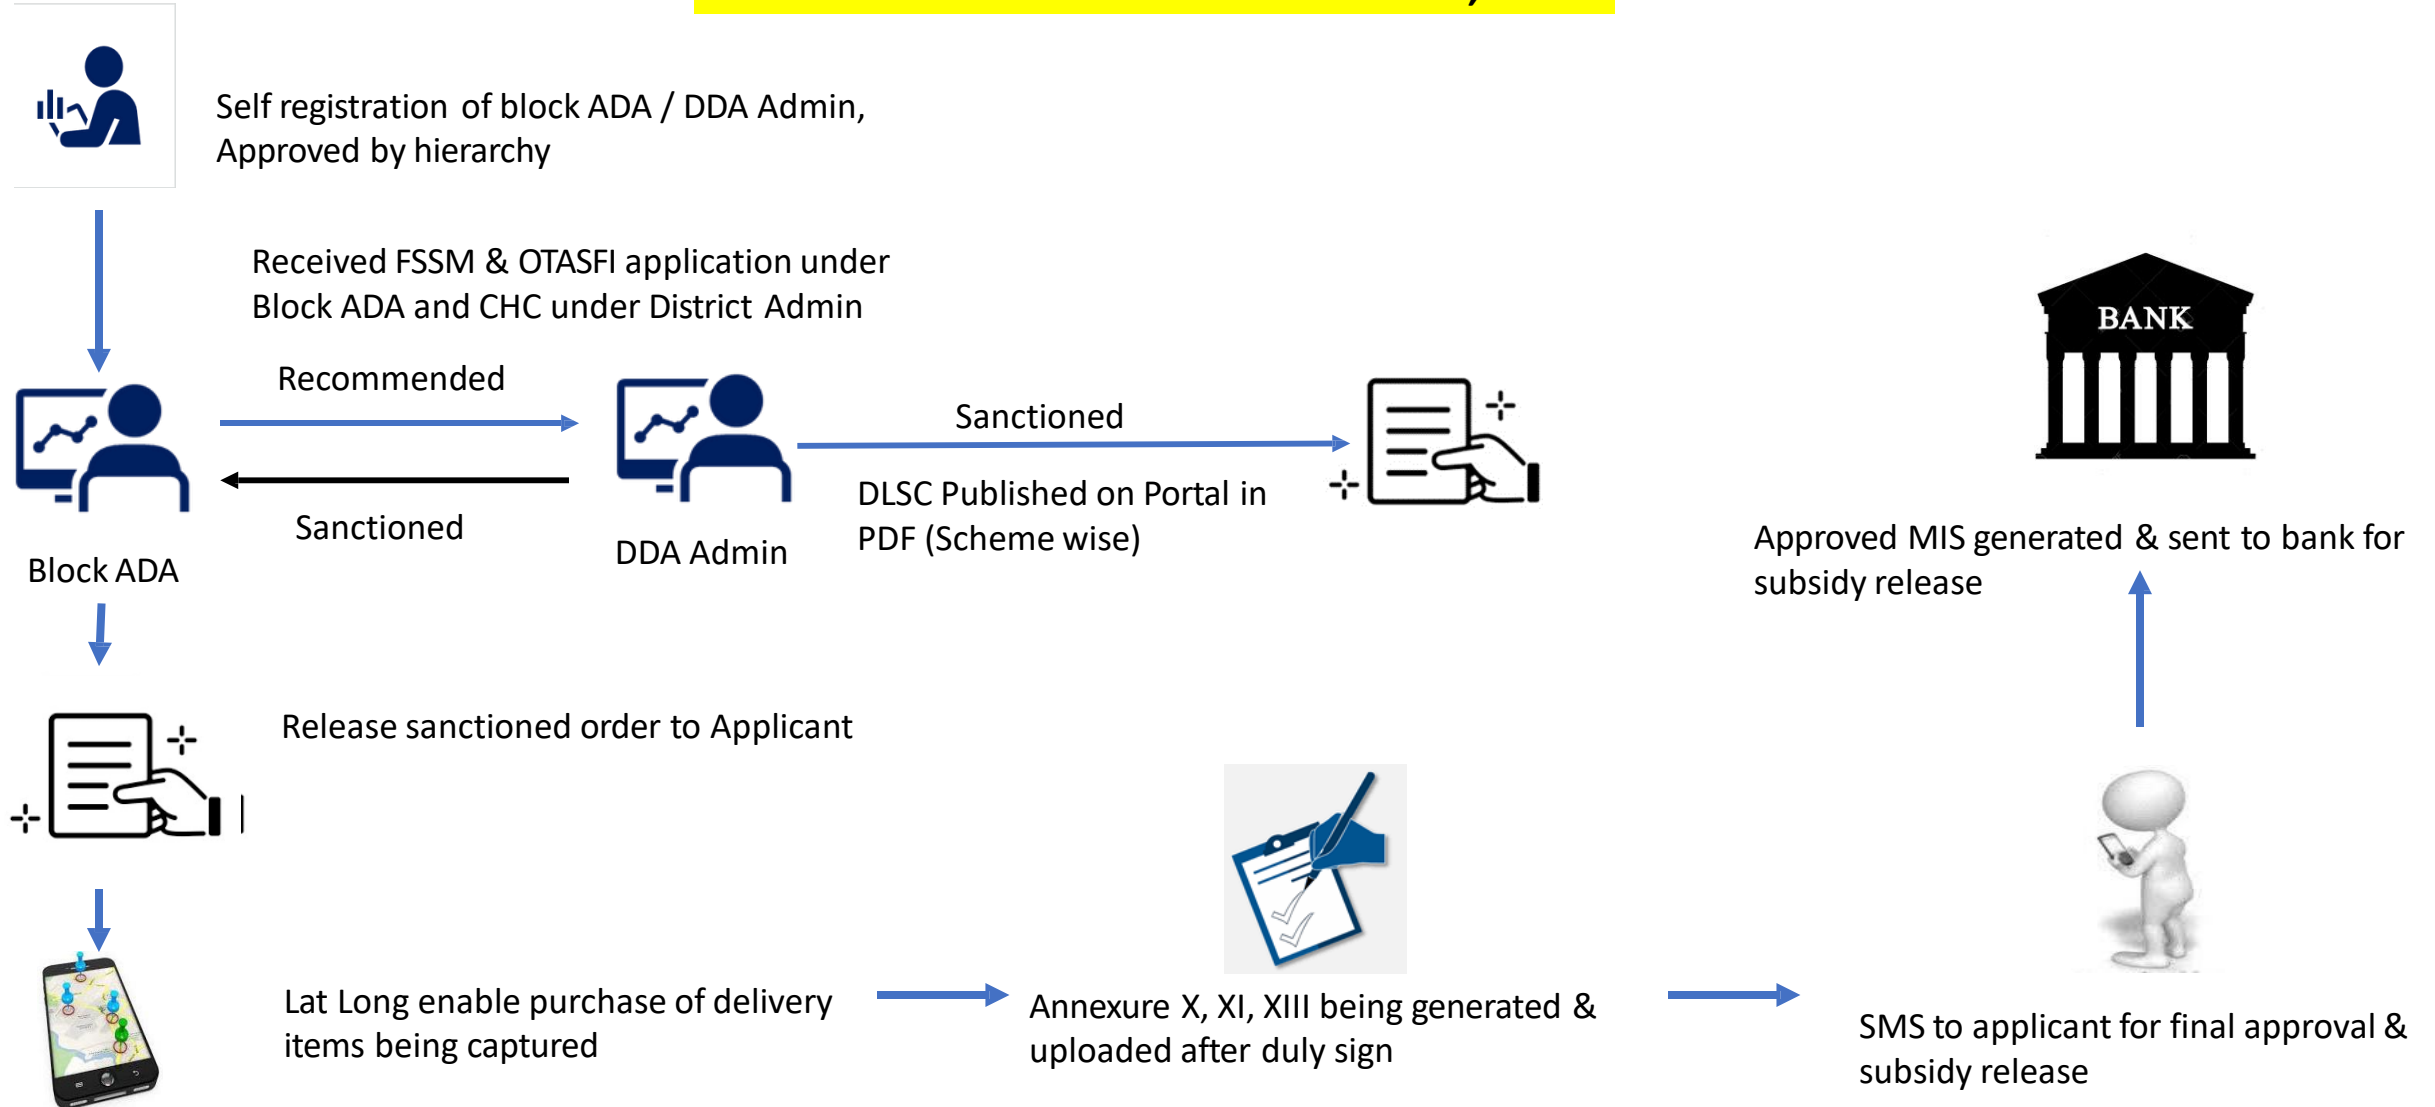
Self registration of block ADA / DDA Admin, Approved by hierarchy

Received FSSM & OTASFI application under Block ADA and CHC under District Admin

Recommended

Sanctioned

Block ADA

DDA Admin

Sanctioned

DLSC Published on Portal in PDF (Scheme wise)

BANK

Approved MIS generated & sent to bank for subsidy release

Release sanctioned order to Applicant

Lat Long enable purchase of delivery items being captured

Annexure X, XI, XIII being generated & uploaded after duly sign

SMS to applicant for final approval & subsidy release